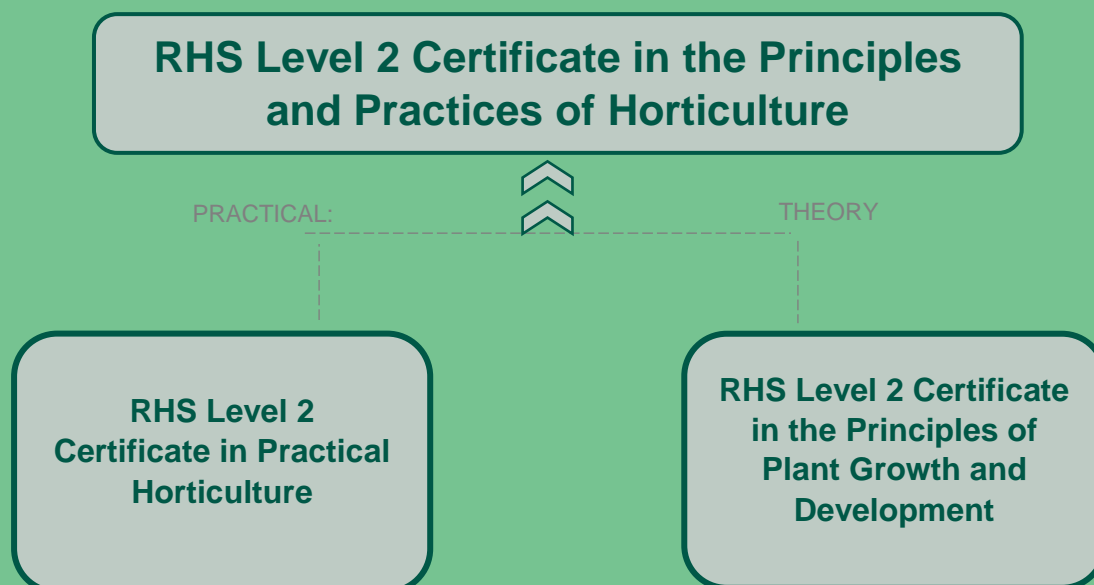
RHS Level 2 Certificate in the Principles and Practices of Horticulture

PRACTICAL:

THEORY

RHS Level 2 Certificate in Practical Horticulture

RHS Level 2 Certificate in the Principles of Plant Growth and Development